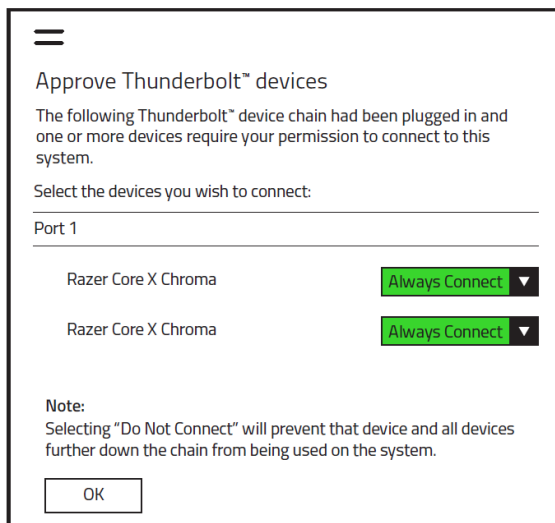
Approve Thunderbolt™ devices

The following Thunderbolt™ device chain had been plugged in and one or more devices require your permission to connect to this system.

Select the devices you wish to connect:

Port 1

Razer Core X Chroma

Always Connect ▼

Razer Core X Chroma

Always Connect ▼

Note:
Selecting "Do Not Connect" will prevent that device and all devices further down the chain from being used on the system.

OK